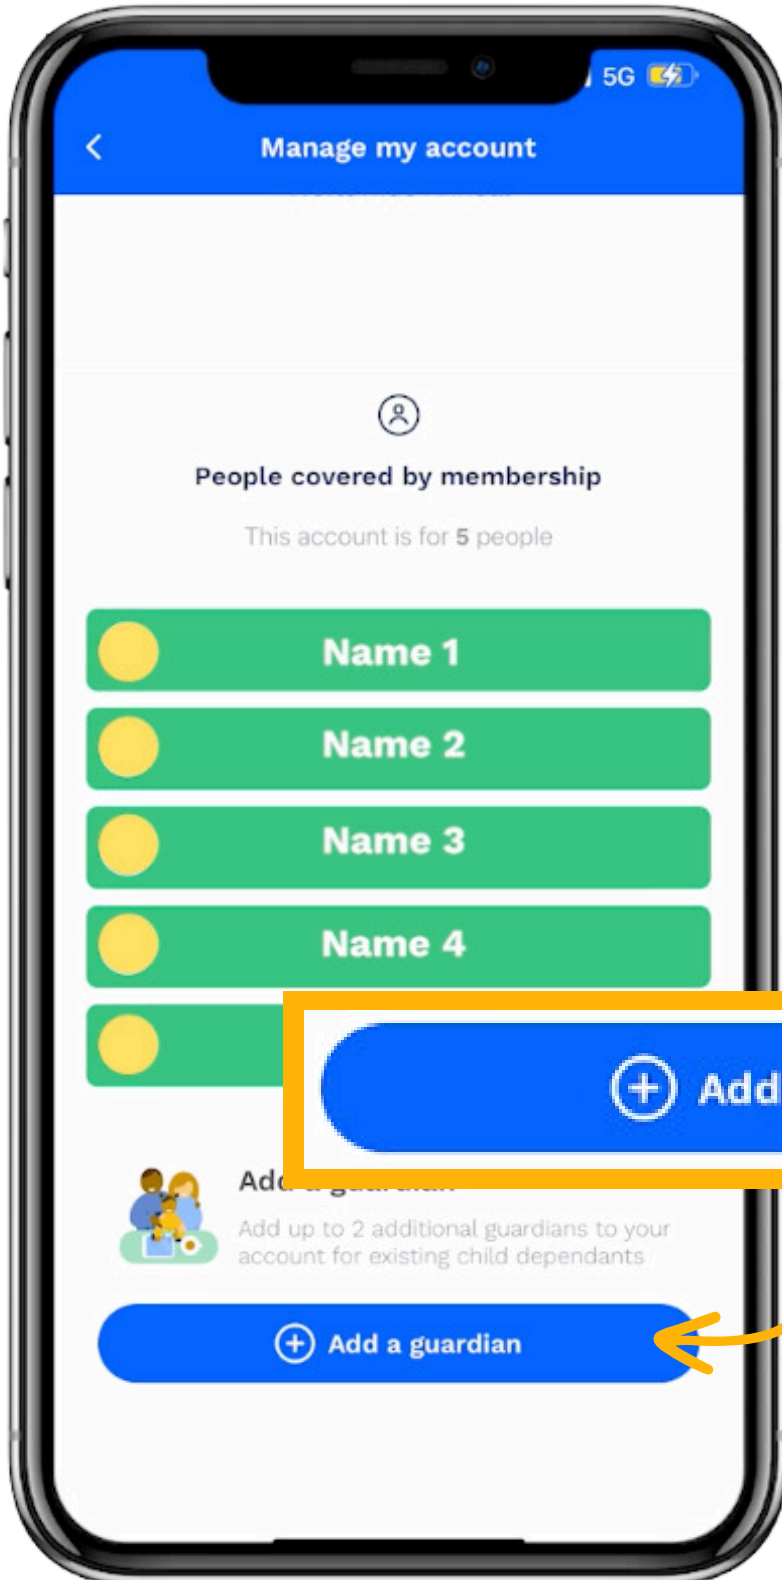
5G

Manage my account

People covered by membership

This account is for 5 people

Name 1

Name 2

Name 3

Name 4

Add

Add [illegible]

Add up to 2 additional guardians to your account for existing child dependants

Add a guardian